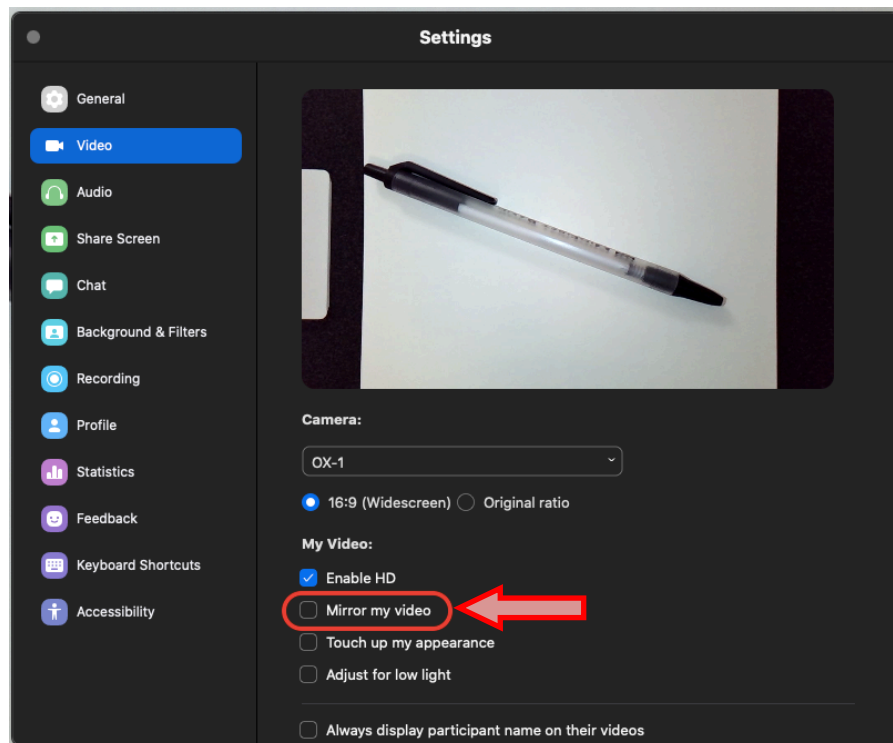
Settings

General
Video
Audio
Share Screen
Chat
Background & Filters
Recording
Profile
Statistics
Feedback
Keyboard Shortcuts
Accessibility

Camera:

OX-1

16:9 (Widescreen)  Original ratio

My Video:

Enable HD
Mirror my video
Touch up my appearance
Adjust for low light

Always display participant name on their videos